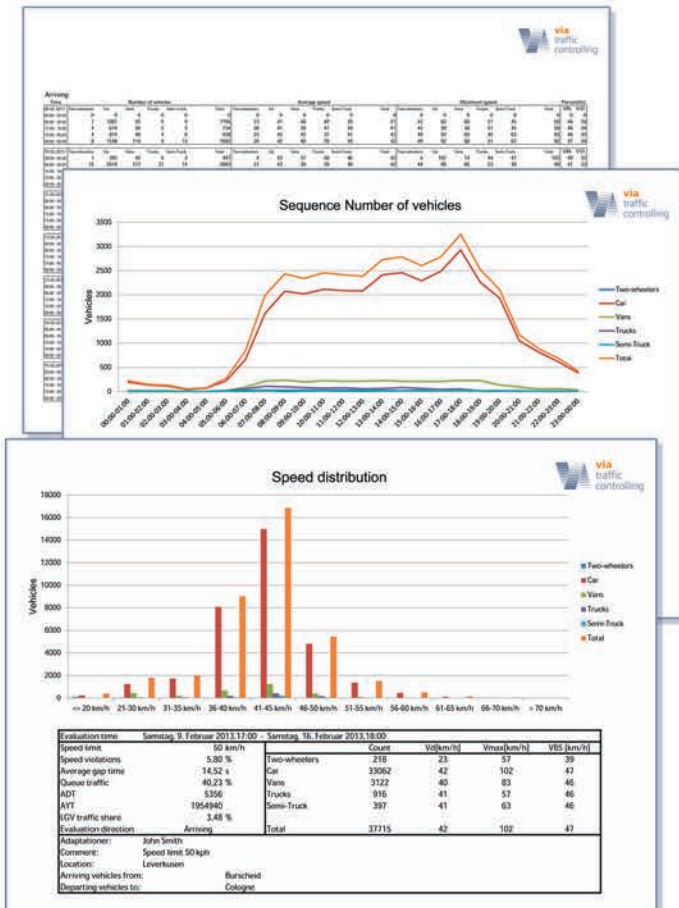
via traffic controlling

Arriving

Time | Number of vehicles | Average speed | Maximum speed | Percentiles

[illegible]

via traffic controlling

Sequence Number of vehicles

3500
3000
2500
2000
1500
1000
500
0

Vehicles

00:00-01:00
01:00-02:00
02:00-03:00
03:00-04:00
04:00-05:00
05:00-06:00
06:00-07:00
07:00-08:00
08:00-09:00
09:00-10:00
10:00-11:00
11:00-12:00
12:00-13:00
13:00-14:00
14:00-15:00
15:00-16:00
16:00-17:00
17:00-18:00
18:00-19:00
19:00-20:00
20:00-21:00
21:00-22:00
22:00-23:00
23:00-00:00

Two-wheelers
Car
Vans
Trucks
Semi-Truck
Total

via traffic controlling

Speed distribution

18000
16000
14000
12000
10000
8000
6000
4000
2000
0

Vehicles

<= 20 km/h
21-30 km/h
31-35 km/h
36-40 km/h
41-45 km/h
46-50 km/h
51-55 km/h
56-60 km/h
61-65 km/h
66-70 km/h
> 70 km/h

Two-wheelers
Car
Vans
Trucks
Semi-Truck
Total

| Evaluation time | Samstag, 9. Februar 2013.17:00 - Samstag, 16. Februar 2013.18:00 | | | | |
|---|---|---|---|---|---|
| Speed limit | 50 km/h | | Count | Vd[km/h] | Vmax[km/h] | V85 [km/h] |
| Speed violations | 5,80 % | Two-wheelers | 218 | 23 | 57 | 39 |
| Average gap time | 14,52 s | Car | 33062 | 42 | 102 | 47 |
| Queue traffic | 40,23 % | Vans | 3122 | 40 | 83 | 46 |
| ADT | 5356 | Trucks | 916 | 41 | 57 | 46 |
| AYT | 1954940 | Semi-Truck | 397 | 41 | 63 | 46 |
| LGV traffic share | 3,48 % | | | | | |
| Evaluation direction | Arriving | Total | 37715 | 42 | 102 | 47 |

Adaptationer: John Smith
Commore: Speed limit 50 kph
Location: Leverkusen
Arriving vehicles from: Burscheid
Departing vehicles to: Cologne